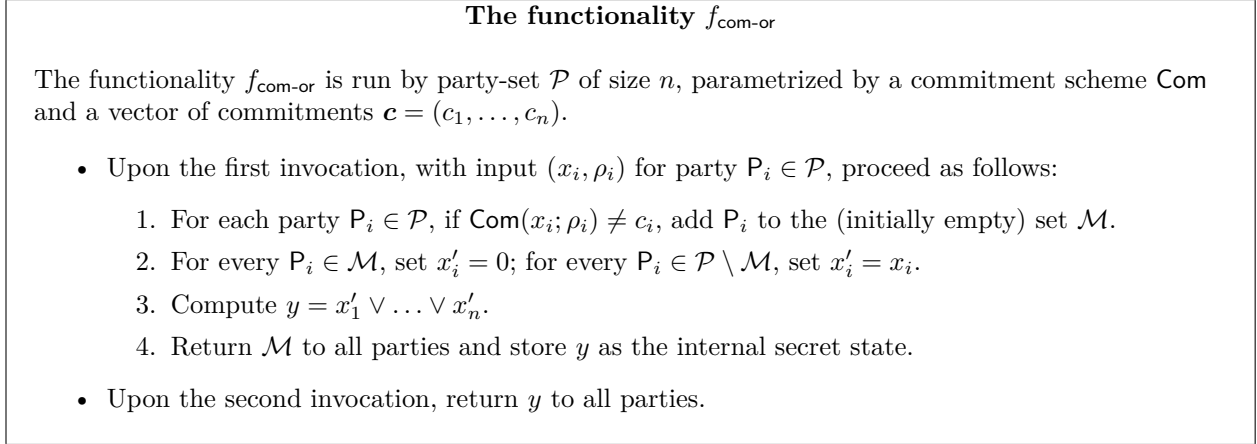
**The functionality $f_{\mathsf{com\text{-}or}}$**

The functionality $f_{\mathsf{com\text{-}or}}$ is run by party-set $\mathcal{P}$ of size $n$, parametrized by a commitment scheme $\mathsf{Com}$ and a vector of commitments $\boldsymbol{c} = (c_1, \ldots, c_n)$.

- Upon the first invocation, with input $(x_i, \rho_i)$ for party $\mathsf{P}_i \in \mathcal{P}$, proceed as follows:
  1. For each party $\mathsf{P}_i \in \mathcal{P}$, if $\mathsf{Com}(x_i; \rho_i) \neq c_i$, add $\mathsf{P}_i$ to the (initially empty) set $\mathcal{M}$.
  2. For every $\mathsf{P}_i \in \mathcal{M}$, set $x_i' = 0$; for every $\mathsf{P}_i \in \mathcal{P} \setminus \mathcal{M}$, set $x_i' = x_i$.
  3. Compute $y = x_1' \vee \ldots \vee x_n'$.
  4. Return $\mathcal{M}$ to all parties and store $y$ as the internal secret state.
- Upon the second invocation, return $y$ to all parties.